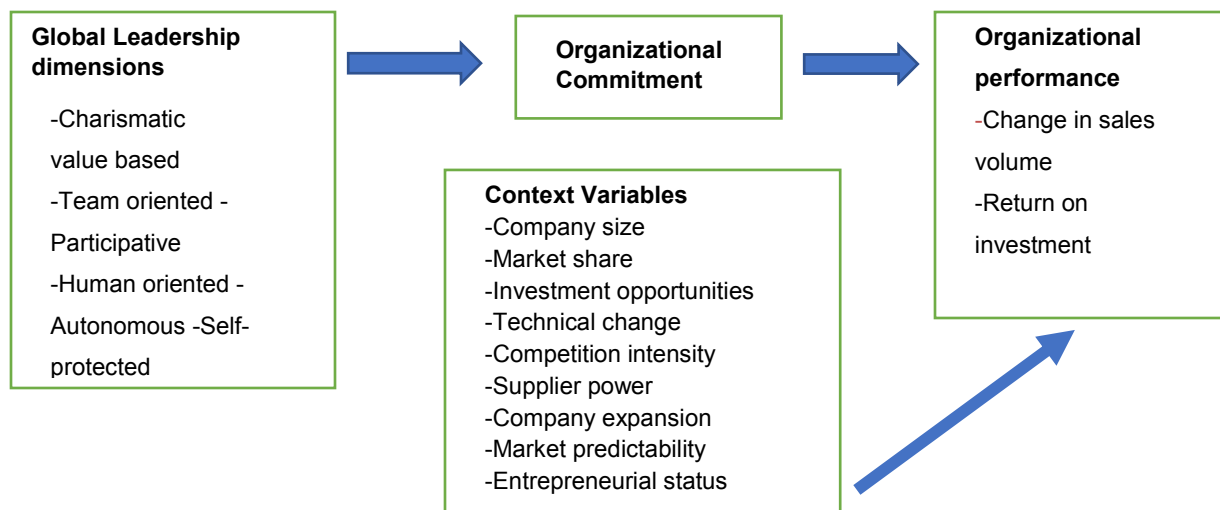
Global Leadership dimensions

-Charismatic value based
-Team oriented -Participative
-Human oriented -Autonomous -Self-protected

Organizational Commitment

Organizational performance
-Change in sales volume
-Return on investment

Context Variables
-Company size
-Market share
-Investment opportunities
-Technical change
-Competition intensity
-Supplier power
-Company expansion
-Market predictability
-Entrepreneurial status